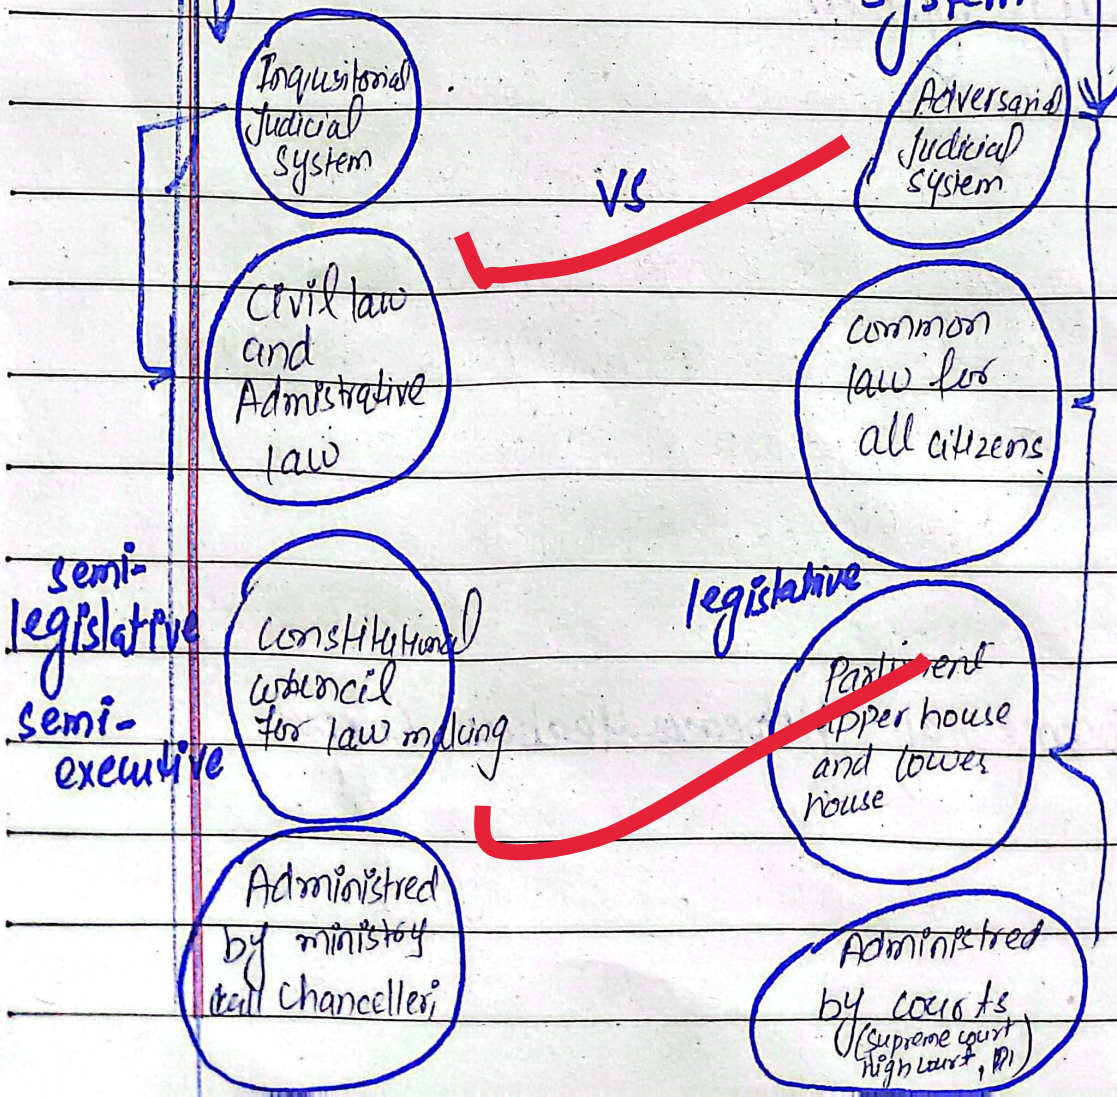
system

Inquisitorial Judicial system

VS

Adversarial Judicial system

Civil law and Admistrative law

common law for all citizens

semi-legislative semi-executive

Constitutional council for law making

legislative

Parliment upper house and lower house

Administred by ministry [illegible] Chancelleri

Administred by courts (Supreme court High court, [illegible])